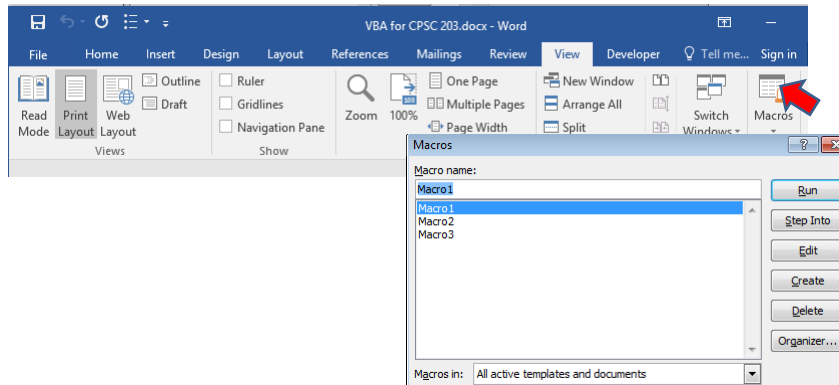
VBA for CPSC 203.docx - Word

File Home Insert Design Layout References Mailings Review View Developer Tell me... Sign in

Read Mode
Print Layout
Web Layout
Outline
Draft
Views

Ruler
Gridlines
Navigation Pane
Show

Zoom
100%
One Page
Multiple Pages
Page Width

New Window
Arrange All
Split

Switch Windows
Macros

Macros

Macro name:
Macro1

Macro1
Macro2
Macro3

Run
Step Into
Edit
Create
Delete
Organizer...

Macros in: All active templates and documents